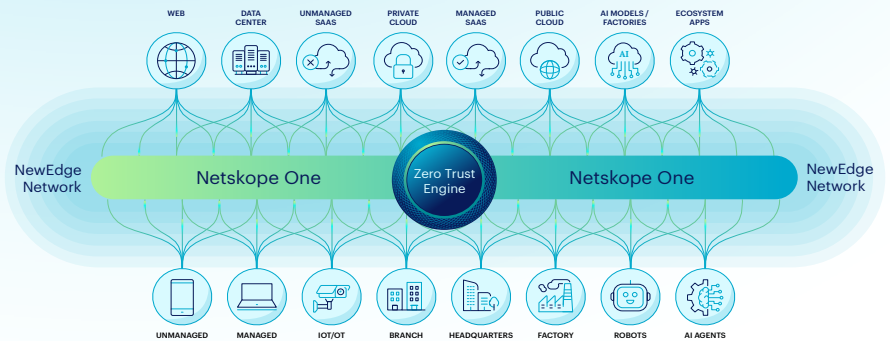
WEB
DATA CENTER
UNMANAGED SAAS
PRIVATE CLOUD
MANAGED SAAS
PUBLIC CLOUD
AI MODELS / FACTORIES
ECOSYSTEM APPS

NewEdge Network
Netskope One
Zero Trust Engine
Netskope One
NewEdge Network

UNMANAGED
MANAGED
IOT/OT
BRANCH
HEADQUARTERS
FACTORY
ROBOTS
AI AGENTS